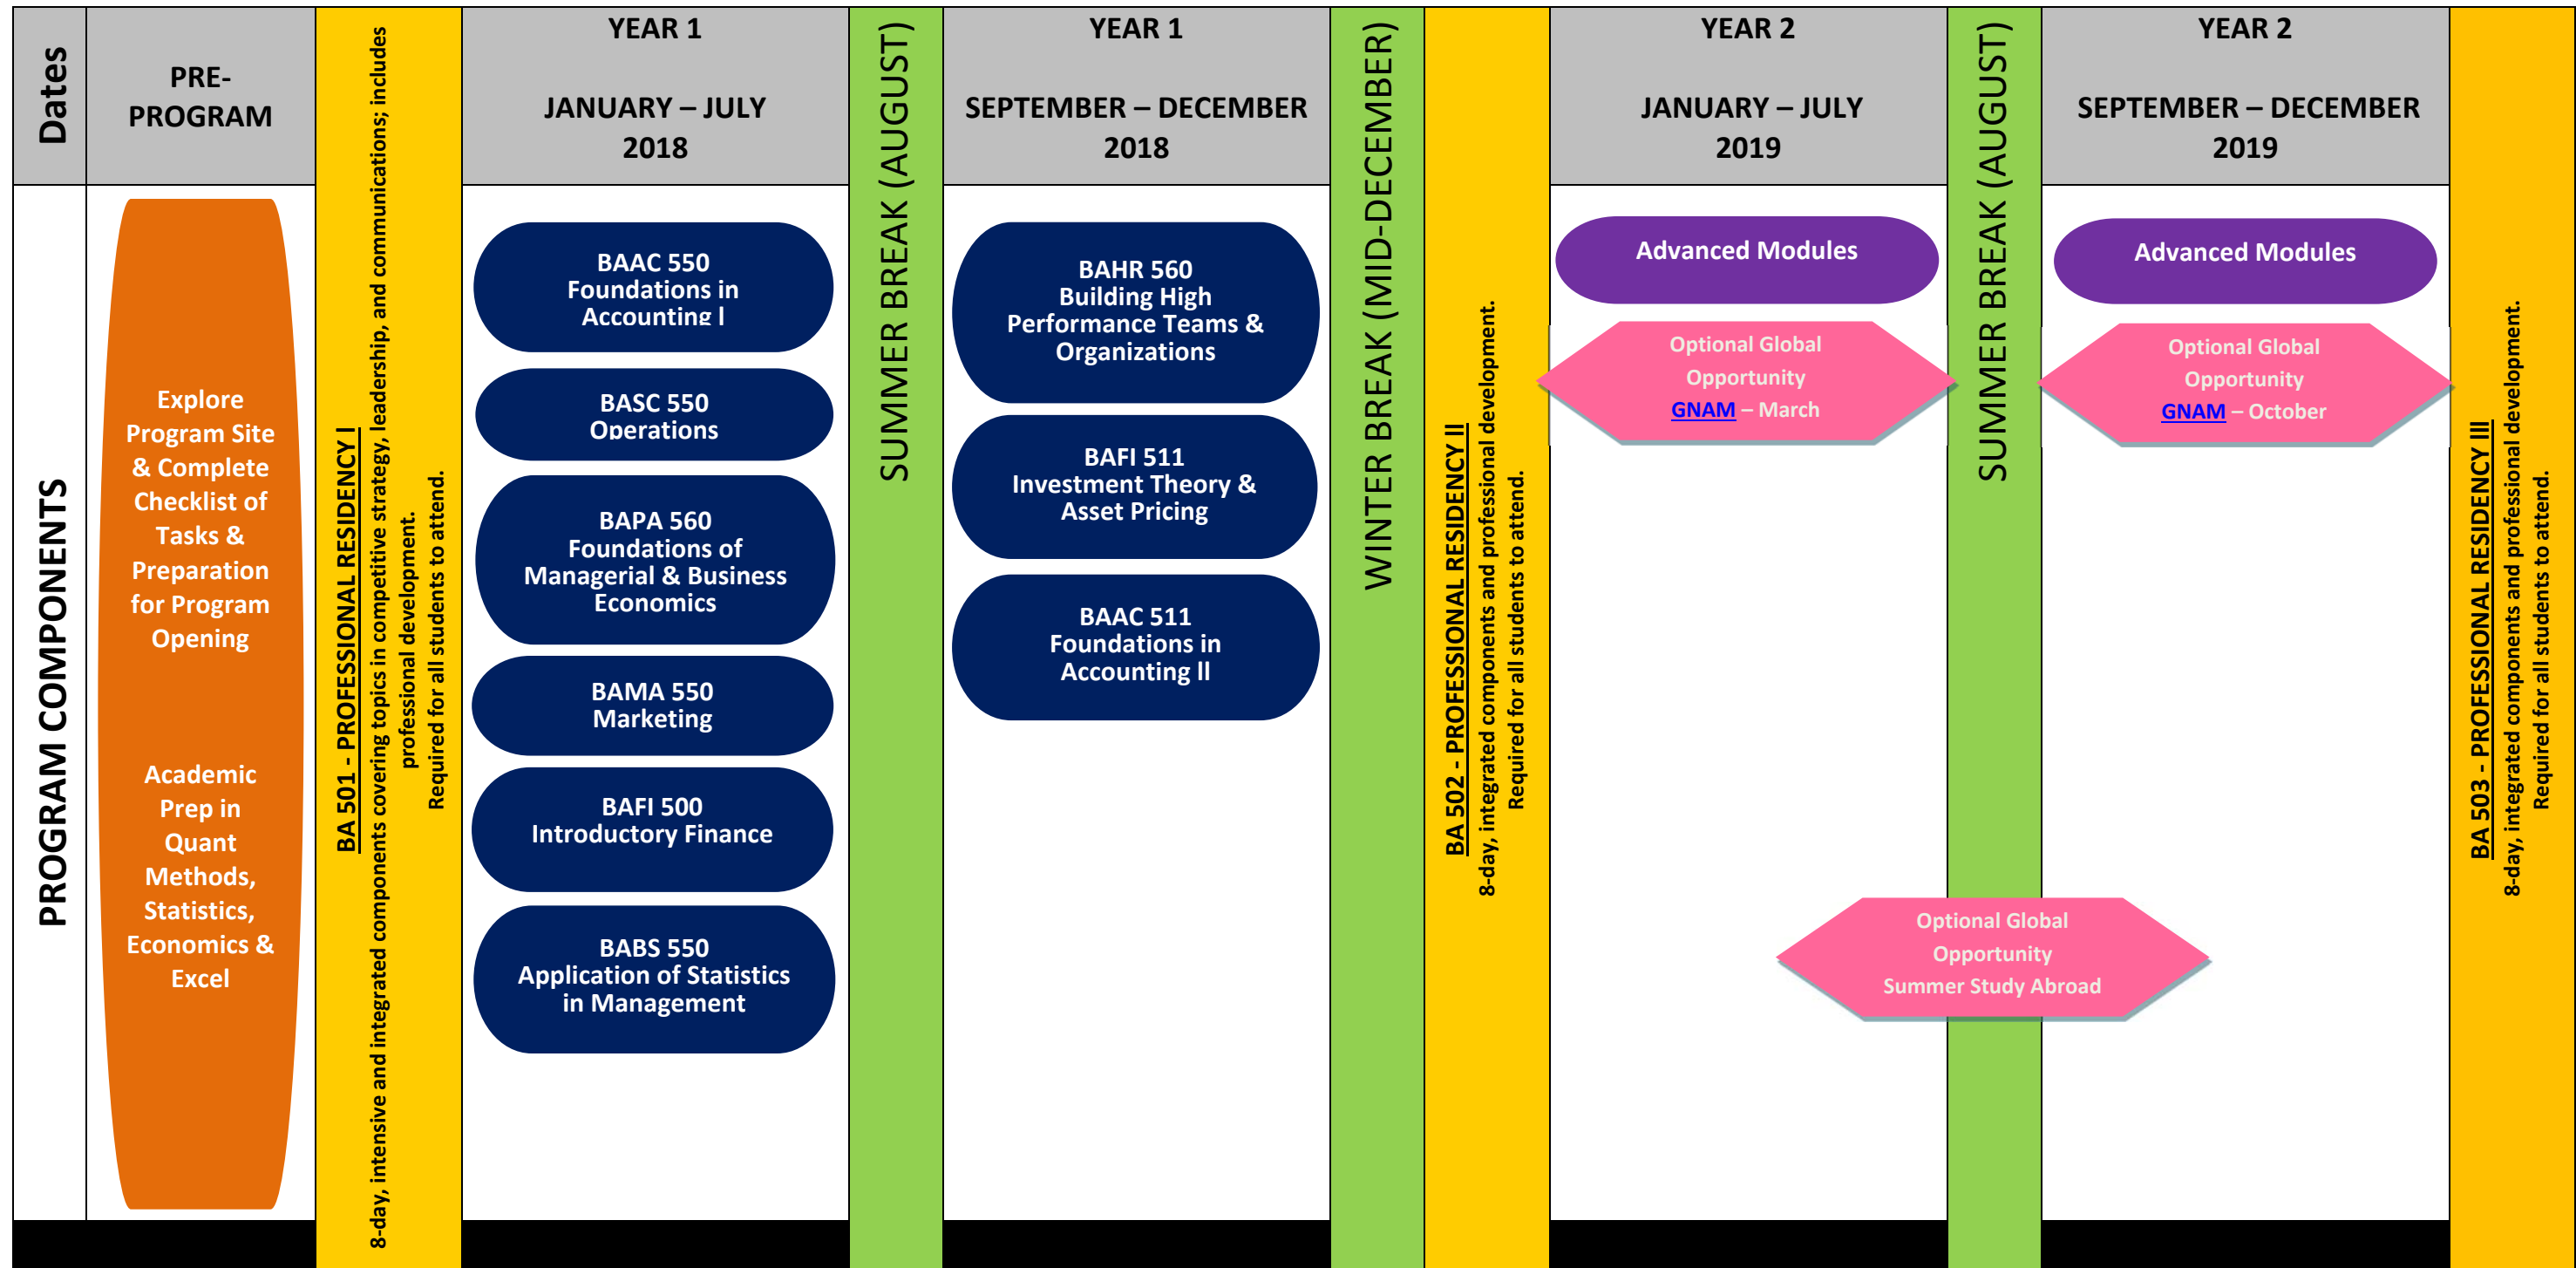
Dates

PRE-PROGRAM

YEAR 1

JANUARY – JULY 2018

SUMMER BREAK (AUGUST)

YEAR 1

SEPTEMBER – DECEMBER 2018

WINTER BREAK (MID-DECEMBER)

YEAR 2

JANUARY – JULY 2019

SUMMER BREAK (AUGUST)

YEAR 2

SEPTEMBER – DECEMBER 2019

PROGRAM COMPONENTS

Explore Program Site & Complete Checklist of Tasks & Preparation for Program Opening

Academic Prep in Quant Methods, Statistics, Economics & Excel

BA 501 - PROFESSIONAL RESIDENCY I
8-day, intensive and integrated components covering topics in competitive strategy, leadership, and communications; includes professional development.
Required for all students to attend.

BAAC 550
Foundations in Accounting I

BASC 550
Operations

BAPA 560
Foundations of Managerial & Business Economics

BAMA 550
Marketing

BAFI 500
Introductory Finance

BABS 550
Application of Statistics in Management

BAHR 560
Building High Performance Teams & Organizations

BAFI 511
Investment Theory & Asset Pricing

BAAC 511
Foundations in Accounting II

BA 502 - PROFESSIONAL RESIDENCY II
8-day, integrated components and professional development.
Required for all students to attend.

Advanced Modules

Optional Global Opportunity
GNAM – March

Advanced Modules

Optional Global Opportunity
GNAM – October

Optional Global Opportunity
Summer Study Abroad

BA 503 - PROFESSIONAL RESIDENCY III
8-day, integrated components and professional development.
Required for all students to attend.